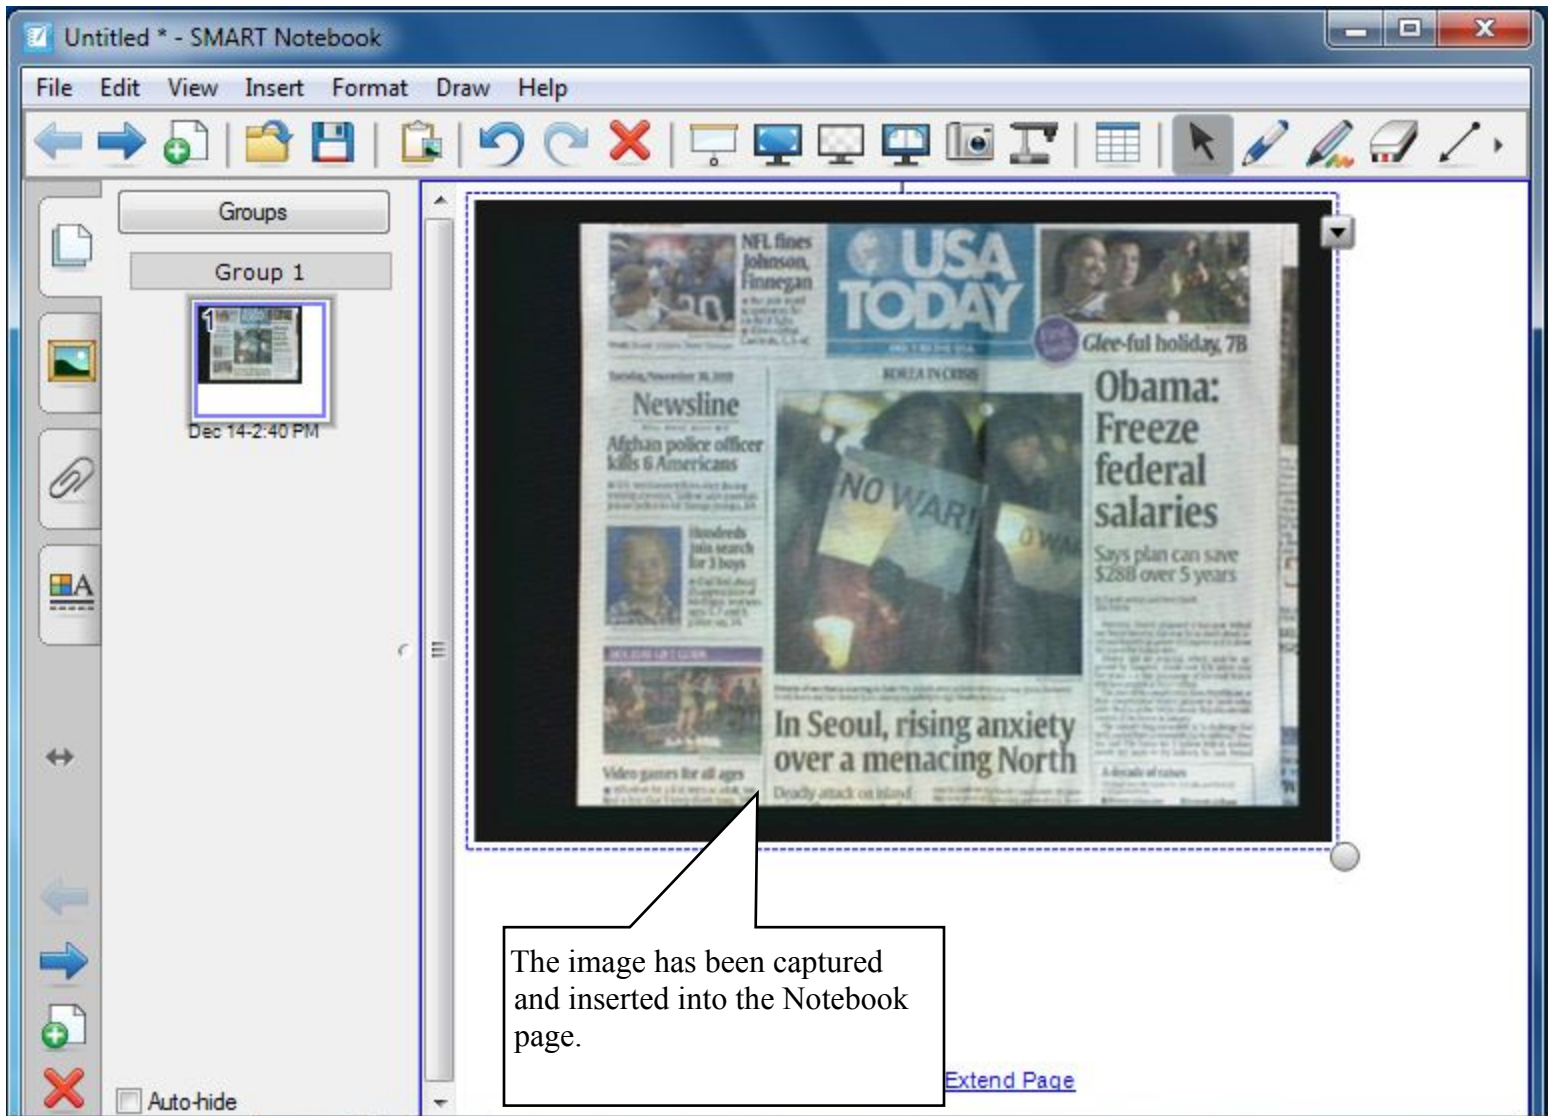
Untitled * - SMART Notebook

File Edit View Insert Format Draw Help

Groups

Group 1

1

Dec 14-2:40 PM

Auto-hide

NFL fines Johnson, Finnegan

USA TODAY

Glee-ful holiday, 7B

KOREA IN CRISIS

Newsline

Afghan police officer kills 6 Americans

Hundreds join search for 3 boys

NO WAR!

Obama: Freeze federal salaries

Says plan can save $28B over 5 years

Video games for all ages

In Seoul, rising anxiety over a menacing North

Deadly attack on island

A decade of raises

The image has been captured and inserted into the Notebook page.

Extend Page